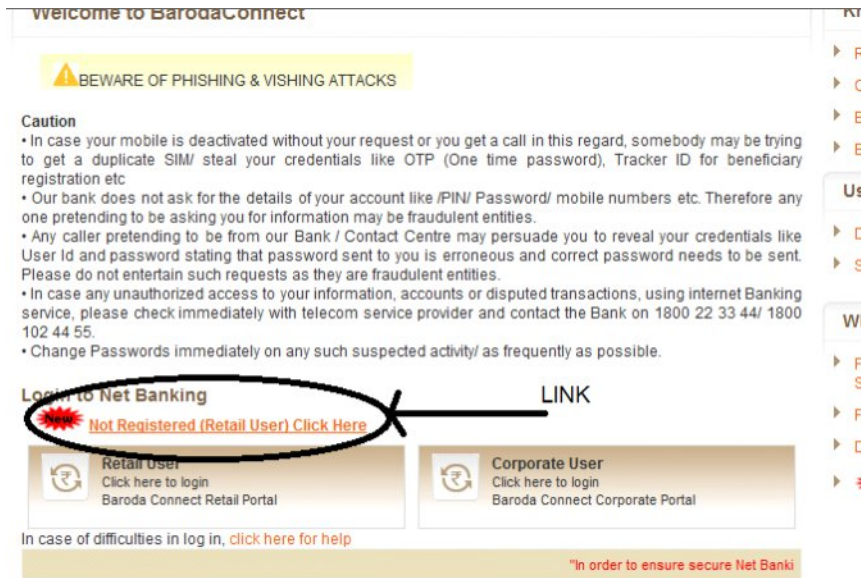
Welcome to BarodaConnect

BEWARE OF PHISHING & VISHING ATTACKS

Caution
• In case your mobile is deactivated without your request or you get a call in this regard, somebody may be trying to get a duplicate SIM/ steal your credentials like OTP (One time password), Tracker ID for beneficiary registration etc
• Our bank does not ask for the details of your account like /PIN/ Password/ mobile numbers etc. Therefore any one pretending to be asking you for information may be fraudulent entities.
• Any caller pretending to be from our Bank / Contact Centre may persuade you to reveal your credentials like User Id and password stating that password sent to you is erroneous and correct password needs to be sent. Please do not entertain such requests as they are fraudulent entities.
• In case any unauthorized access to your information, accounts or disputed transactions, using internet Banking service, please check immediately with telecom service provider and contact the Bank on 1800 22 33 44/ 1800 102 44 55.
• Change Passwords immediately on any such suspected activity/ as frequently as possible.

Login to Net Banking

LINK

New Not Registered (Retail User) Click Here

Retail User
Click here to login
Baroda Connect Retail Portal

Corporate User
Click here to login
Baroda Connect Corporate Portal

In case of difficulties in log in, click here for help

"In order to ensure secure Net Banki

Kr
R
C
B
B
Us
D
S
W
F
S
F
D
₹